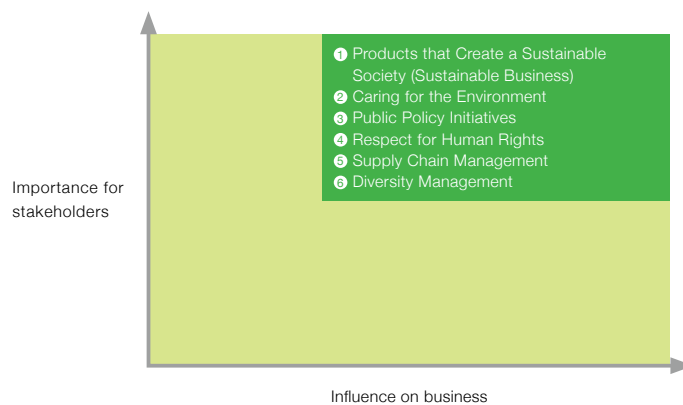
1 Products that Create a Sustainable Society (Sustainable Business)
2 Caring for the Environment
3 Public Policy Initiatives
4 Respect for Human Rights
5 Supply Chain Management
6 Diversity Management

Importance for stakeholders

Influence on business